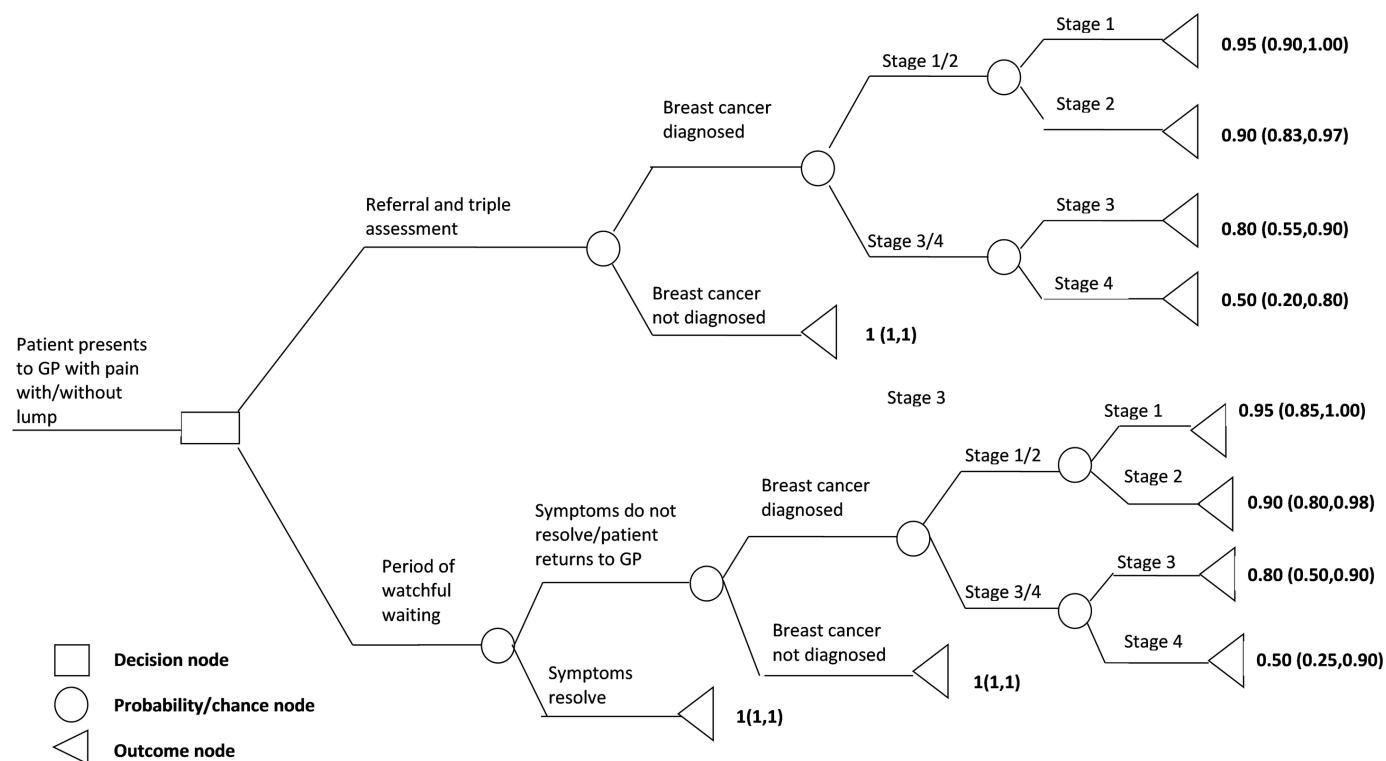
Patient presents to GP with pain with/without lump

Referral and triple assessment

Breast cancer diagnosed

Stage 1/2

Stage 1

0.95 (0.90,1.00)

Stage 2

0.90 (0.83,0.97)

Stage 3/4

Stage 3

0.80 (0.55,0.90)

Stage 4

0.50 (0.20,0.80)

Breast cancer not diagnosed

1 (1,1)

Stage 3

Period of watchful waiting

Symptoms do not resolve/patient returns to GP

Breast cancer diagnosed

Stage 1/2

Stage 1

0.95 (0.85,1.00)

Stage 2

0.90 (0.80,0.98)

Stage 3/4

Stage 3

0.80 (0.50,0.90)

Stage 4

0.50 (0.25,0.90)

Breast cancer not diagnosed

1(1,1)

Symptoms resolve

1(1,1)

Decision node

Probability/chance node

Outcome node